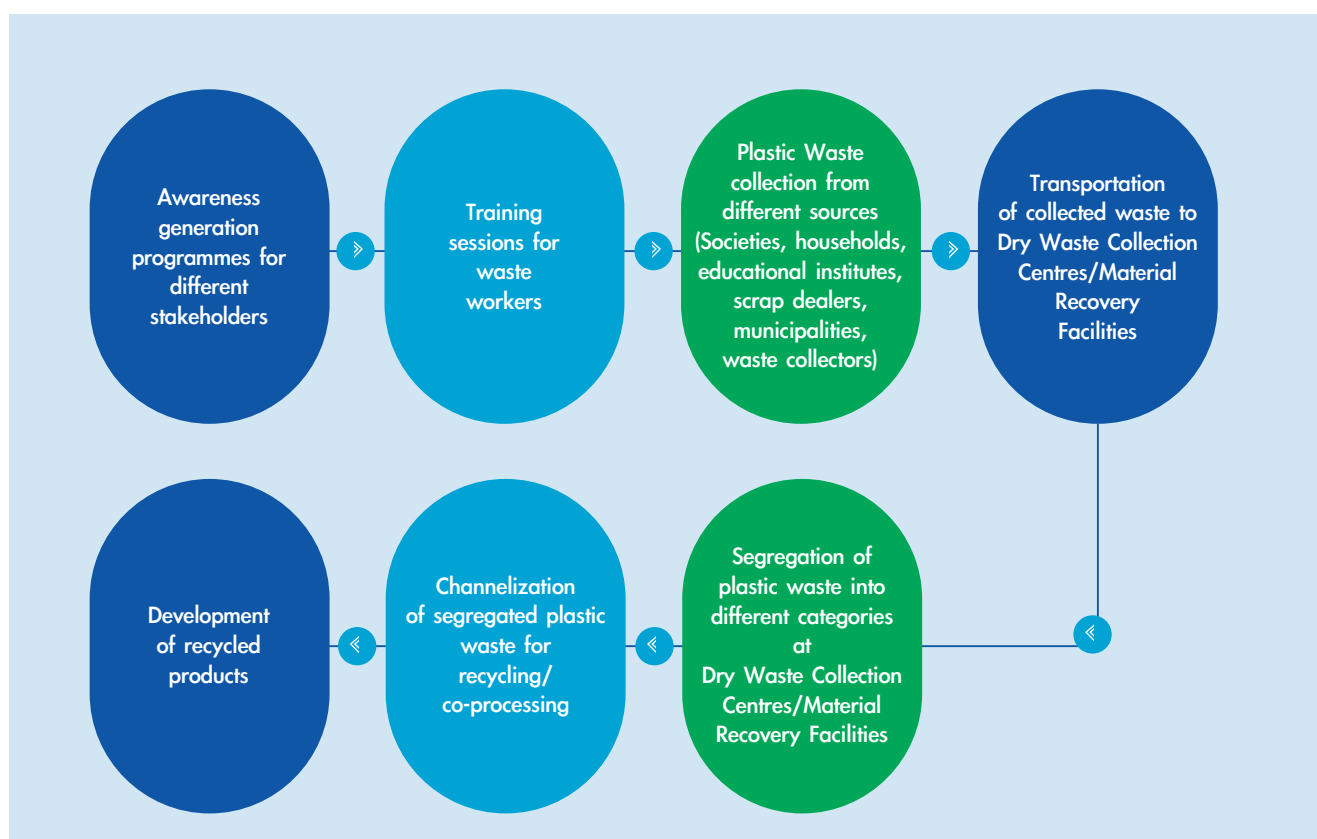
Awareness generation programmes for different stakeholders

Training sessions for waste workers

Plastic Waste collection from different sources (Societies, households, educational institutes, scrap dealers, municipalities, waste collectors)

Transportation of collected waste to Dry Waste Collection Centres/Material Recovery Facilities

Segregation of plastic waste into different categories at Dry Waste Collection Centres/Material Recovery Facilities

Channelization of segregated plastic waste for recycling/ co-processing

Development of recycled products